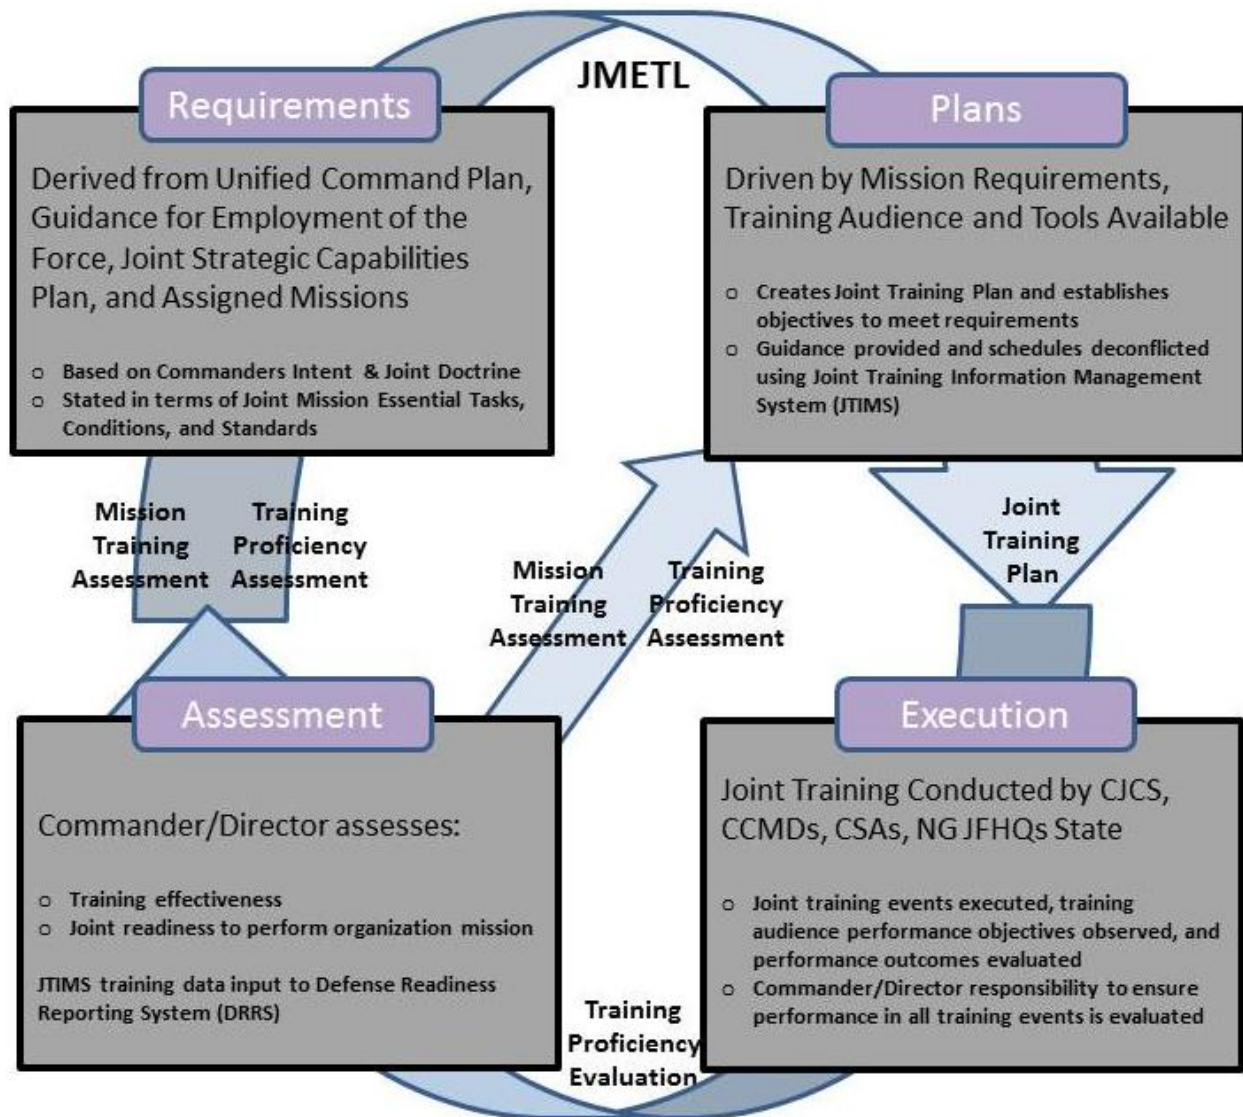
JMETL

Requirements

Derived from Unified Command Plan, Guidance for Employment of the Force, Joint Strategic Capabilities Plan, and Assigned Missions

o Based on Commanders Intent & Joint Doctrine
o Stated in terms of Joint Mission Essential Tasks, Conditions, and Standards

Plans

Driven by Mission Requirements, Training Audience and Tools Available

o Creates Joint Training Plan and establishes objectives to meet requirements
o Guidance provided and schedules deconflicted using Joint Training Information Management System (JTIMS)

Mission Training Assessment

Training Proficiency Assessment

Mission Training Assessment

Training Proficiency Assessment

Joint Training Plan

Assessment

Commander/Director assesses:

o Training effectiveness
o Joint readiness to perform organization mission

JTIMS training data input to Defense Readiness Reporting System (DRRS)

Execution

Joint Training Conducted by CJCS, CCMDs, CSAs, NG JFHQs State

o Joint training events executed, training audience performance objectives observed, and performance outcomes evaluated
o Commander/Director responsibility to ensure performance in all training events is evaluated

Training Proficiency Evaluation